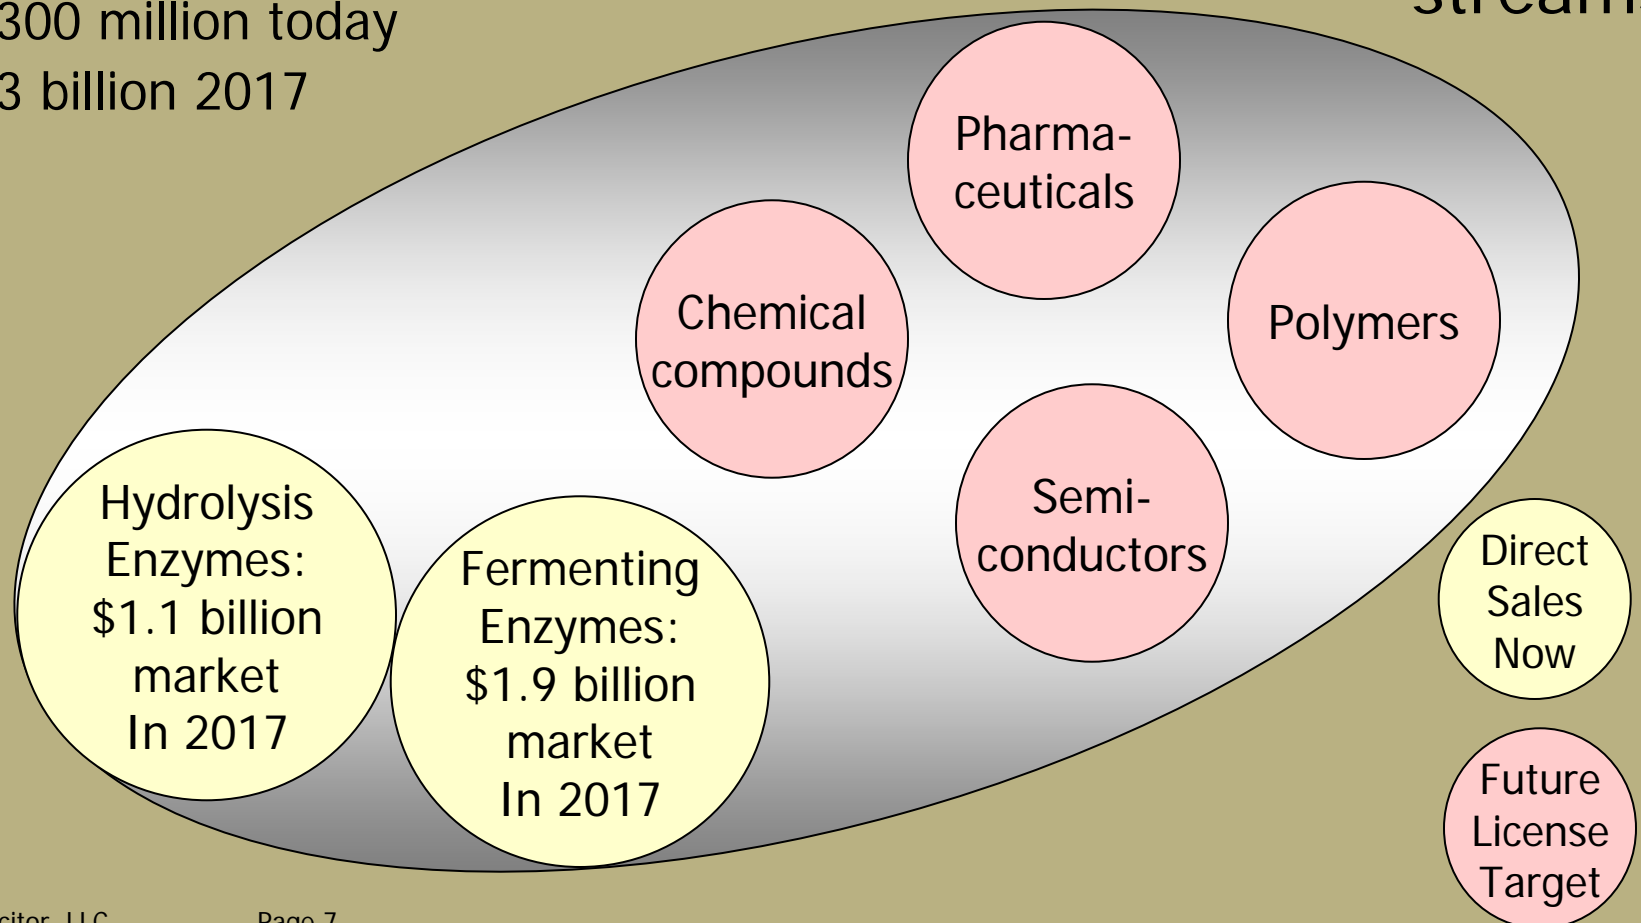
300 million today
3 billion 2017

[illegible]

Pharmaceuticals

Chemical compounds

Polymers

Semiconductors

Hydrolysis Enzymes: \$1.1 billion market In 2017

Fermenting Enzymes: \$1.9 billion market In 2017

Direct Sales Now

Future License Target

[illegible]citor, LLC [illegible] Page 7